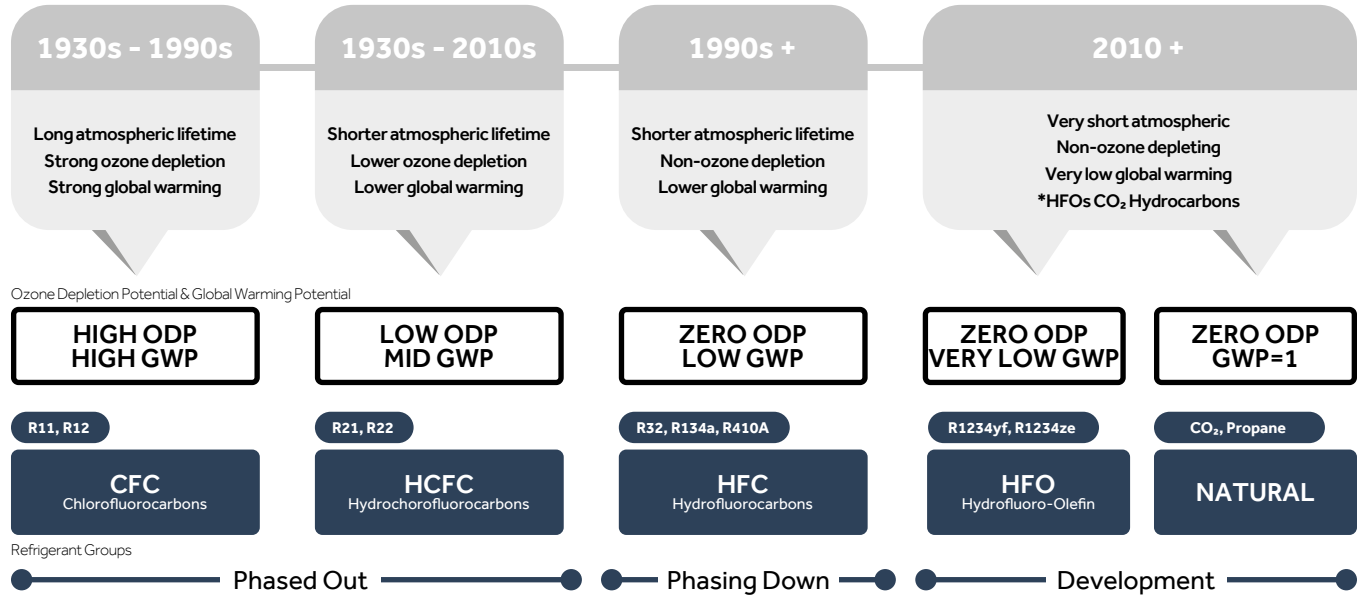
1930s - 1990s

Long atmospheric lifetime
Strong ozone depletion
Strong global warming

1930s - 2010s

Shorter atmospheric lifetime
Lower ozone depletion
Lower global warming

1990s +

Shorter atmospheric lifetime
Non-ozone depletion
Lower global warming

2010 +

Very short atmospheric
Non-ozone depleting
Very low global warming
*HFOs $CO_2$ Hydrocarbons

Ozone Depletion Potential & Global Warming Potential

HIGH ODP
HIGH GWP

LOW ODP
MID GWP

ZERO ODP
LOW GWP

ZERO ODP
VERY LOW GWP

ZERO ODP
GWP=1

R11, R12

R21, R22

R32, R134a, R410A

R1234yf, R1234ze

$CO_2$, Propane

CFC
Chlorofluorocarbons

HCFC
Hydrochorofluorocarbons

HFC
Hydrofluorocarbons

HFO
Hydrofluoro-Olefin

NATURAL

Refrigerant Groups

Phased Out

Phasing Down

Development